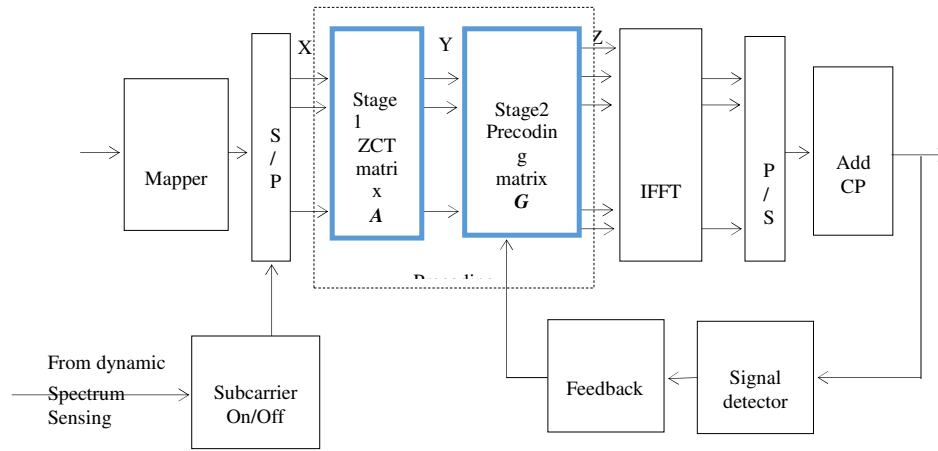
X

Y

Z

Mapper

S / P

Stage 1 ZCT matri x $\boldsymbol{A}$

Stage2 Precodin g matrix $\boldsymbol{G}$

IFFT

P / S

Add CP

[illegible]

From dynamic Spectrum Sensing

Subcarrier On/Off

Feedback

Signal detector